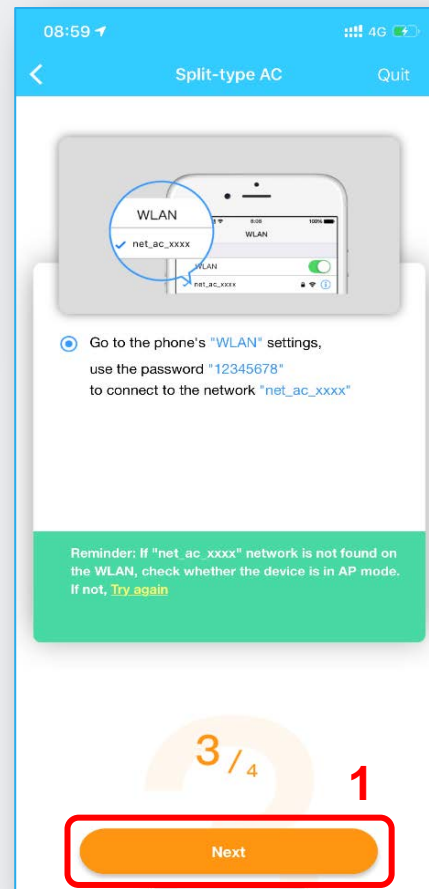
08:59 4G

Split-type AC Quit

WLAN
net_ac_xxxx

8:08 100%
WLAN
WLAN
net_ac_xxxx

Go to the phone's "WLAN" settings, use the password "12345678" to connect to the network "net_ac_xxxx"

Reminder: If "net_ac_xxxx" network is not found on the WLAN, check whether the device is in AP mode. If not, Try again

3 / 4

1

Next